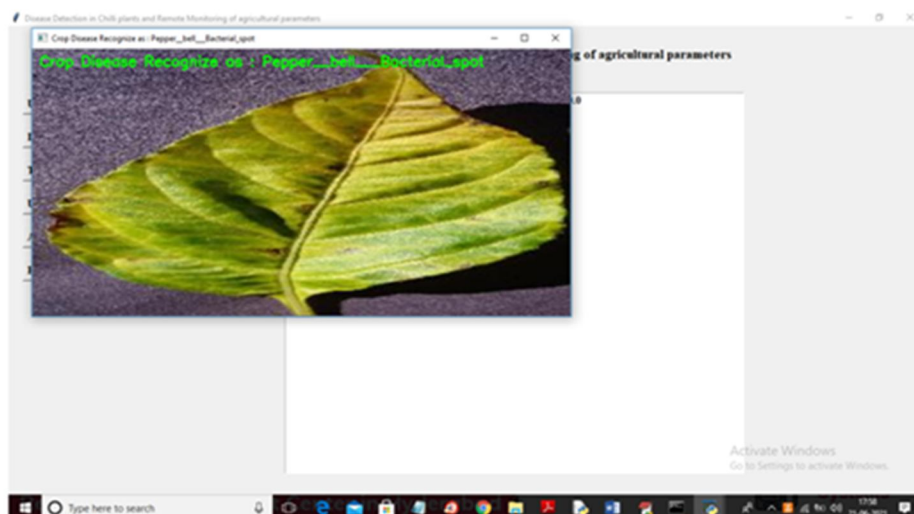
Disease Detection in Chilli plants and Remote Monitoring of agricultural parameters

Crop Disease Recognize as : Pepper__bell___Bacterial_spot

Crop Disease Recognize as : Pepper__bell___Bacterial_spot

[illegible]g of agricultural parameters

Activate Windows
Go to Settings to activate Windows.

Type here to search

17:58